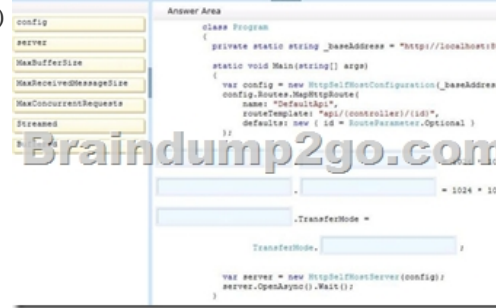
config

server

MaxBufferSize

MaxReceivedMessageSize

MaxConcurrentRequests

Streamed

Answer Area

class Program
{
private static string _baseAddress = "http://localhost:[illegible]

static void Main(string[] args)
{
var config = new HttpSelfHostConfiguration(_baseAddres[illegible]
config.Routes.MapHttpRoute(
name: "DefaultApi",
routeTemplate: "api/{controller}/{id}",
defaults: new { id = RouteParameter.Optional }
);

Braindump2go.com

. = 1024 * 10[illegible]

.TransferMode =

TransferMode. ;

var server = new HttpSelfHostServer(config);
server.OpenAsync().Wait();
}